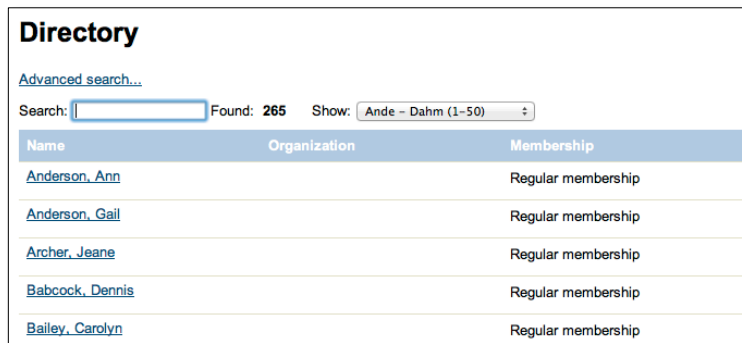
Directory

Advanced search...

Search: Found: 265 Show: Ande – Dahm (1–50)

| Name | Organization | Membership |
|---|---|---|
| Anderson, Ann | | Regular membership |
| Anderson, Gail | | Regular membership |
| Archer, Jeane | | Regular membership |
| Babcock, Dennis | | Regular membership |
| Bailey, Carolyn | | Regular membership |